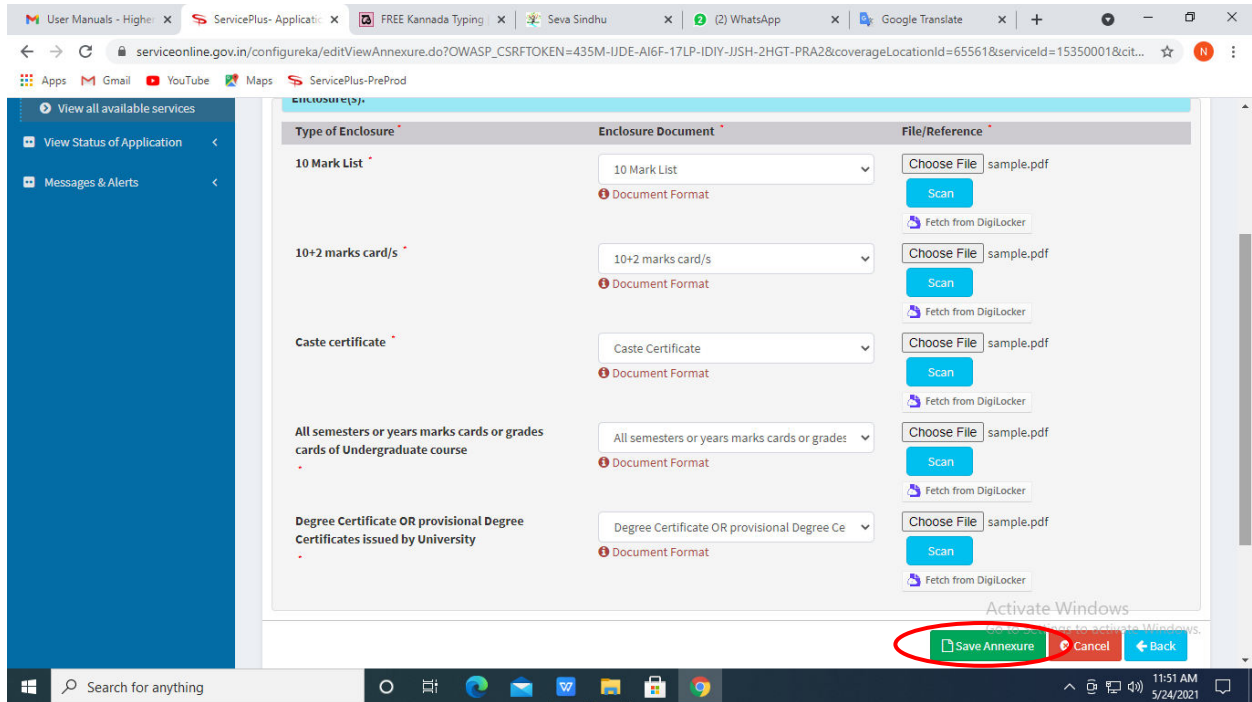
User Manuals - Higher ×
ServicePlus- Applicatio ×
FREE Kannada Typing ×
Seva Sindhu ×
(2) WhatsApp ×
Google Translate ×
+

serviceonline.gov.in/configureka/editViewAnnexure.do?OWASP_CSRFTOKEN=435M-IJDE-AI6F-17LP-IDIY-JJSH-2HGT-PRA2&coverageLocationId=65561&serviceId=15350001&cit...

Apps Gmail YouTube Maps ServicePlus-PreProd

View all available services
View Status of Application
Messages & Alerts

Enclosure(s):

| Type of Enclosure * | Enclosure Document * | File/Reference * |
|---|---|---|
| 10 Mark List * | 10 Mark List<br>Document Format | Choose File sample.pdf<br>Scan<br>Fetch from DigiLocker |
| 10+2 marks card/s * | 10+2 marks card/s<br>Document Format | Choose File sample.pdf<br>Scan<br>Fetch from DigiLocker |
| Caste certificate * | Caste Certificate<br>Document Format | Choose File sample.pdf<br>Scan<br>Fetch from DigiLocker |
| All semesters or years marks cards or grades cards of Undergraduate course * | All semesters or years marks cards or grades<br>Document Format | Choose File sample.pdf<br>Scan<br>Fetch from DigiLocker |
| Degree Certificate OR provisional Degree Certificates issued by University * | Degree Certificate OR provisional Degree Ce<br>Document Format | Choose File sample.pdf<br>Scan<br>Fetch from DigiLocker |

Activate Windows
Go to Settings to activate Windows.

Save Annexure
Cancel
Back

Search for anything
11:51 AM
5/24/2021